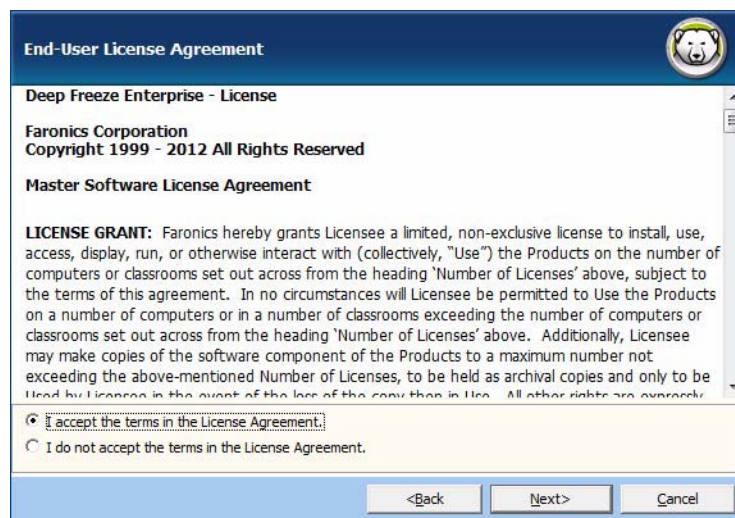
End-User License Agreement

Deep Freeze Enterprise - License

Faronics Corporation
Copyright 1999 - 2012 All Rights Reserved

Master Software License Agreement

LICENSE GRANT: Faronics hereby grants Licensee a limited, non-exclusive license to install, use, access, display, run, or otherwise interact with (collectively, "Use") the Products on the number of computers or classrooms set out across from the heading 'Number of Licenses' above, subject to the terms of this agreement. In no circumstances will Licensee be permitted to Use the Products on a number of computers or in a number of classrooms exceeding the number of computers or classrooms set out across from the heading 'Number of Licenses' above. Additionally, Licensee may make copies of the software component of the Products to a maximum number not exceeding the above-mentioned Number of Licenses, to be held as archival copies and only to be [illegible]

I accept the terms in the License Agreement.

I do not accept the terms in the License Agreement.

<Back

Next>

Cancel